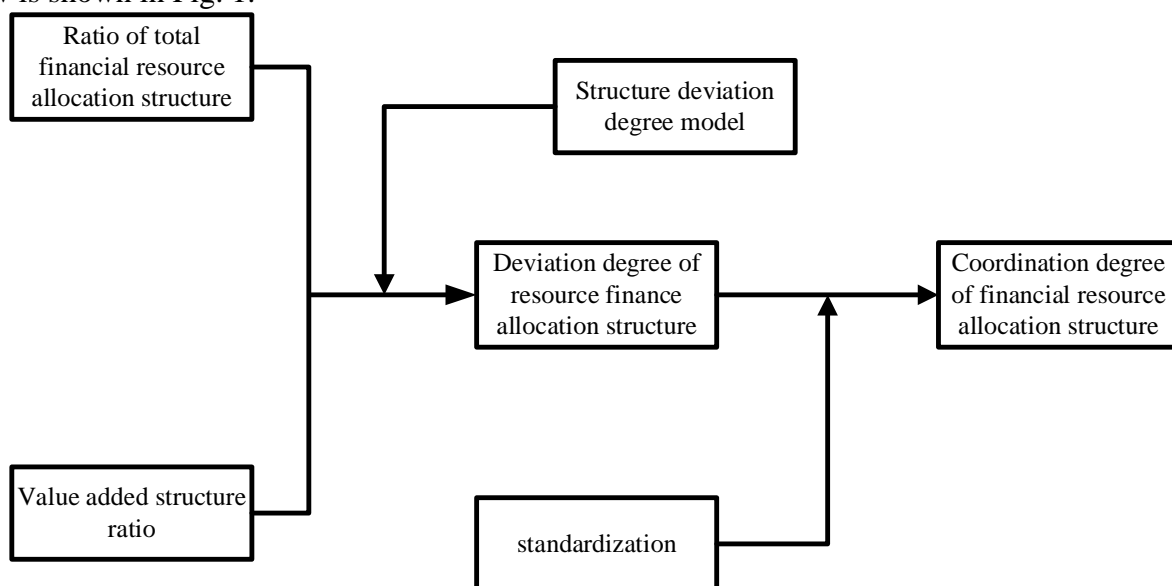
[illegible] is shown in Fig. 1.

Ratio of total financial resource allocation structure

Structure deviation degree model

Deviation degree of resource finance allocation structure

Coordination degree of financial resource allocation structure

Value added structure ratio

standardization